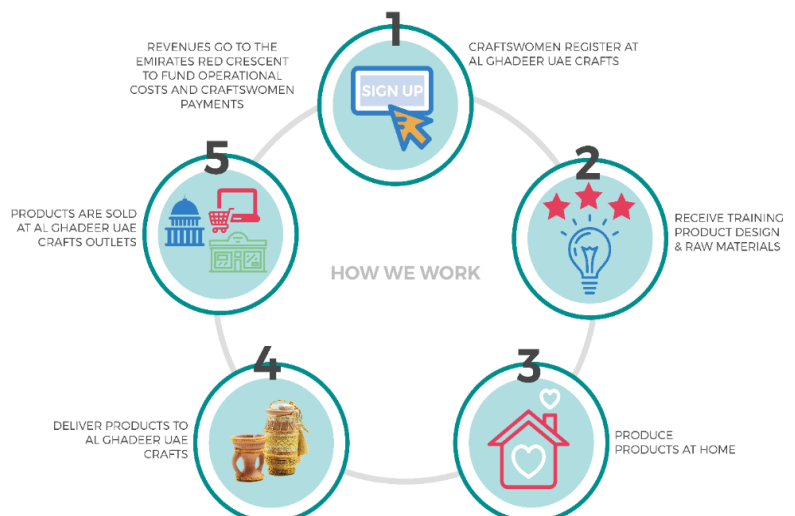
1
SIGN UP
CRAFTSWOMEN REGISTER AT AL GHADEER UAE CRAFTS

2
RECEIVE TRAINING PRODUCT DESIGN & RAW MATERIALS

3
PRODUCE PRODUCTS AT HOME

4
DELIVER PRODUCTS TO AL GHADEER UAE CRAFTS

5
PRODUCTS ARE SOLD AT AL GHADEER UAE CRAFTS OUTLETS

REVENUES GO TO THE EMIRATES RED CRESCENT TO FUND OPERATIONAL COSTS AND CRAFTSWOMEN PAYMENTS

HOW WE WORK